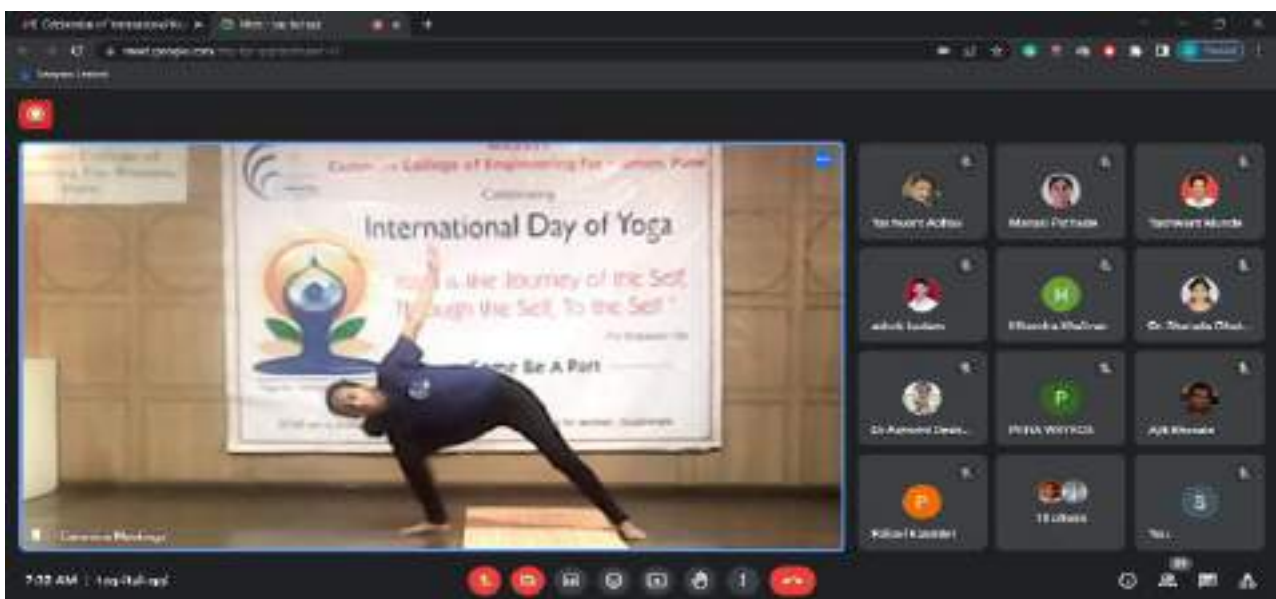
Cummins College of Engineering For Women, Pune
Celebrating
International Day of Yoga
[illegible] is the Journey of the Self
Through the Self, To the Self
Come Be A Part

Yashwant Adhav
Manasi Pethade
Yashwant Munde
ashok kadam
Hiteshka Khaltore
Dr. Sharada Dhat...
Dr Ashwini Desh...
PRIYA WAYKOS
Ajit Bhosale
Kiran Kasoder
13 others
You

Cummins Meetings

7:02 AM | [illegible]